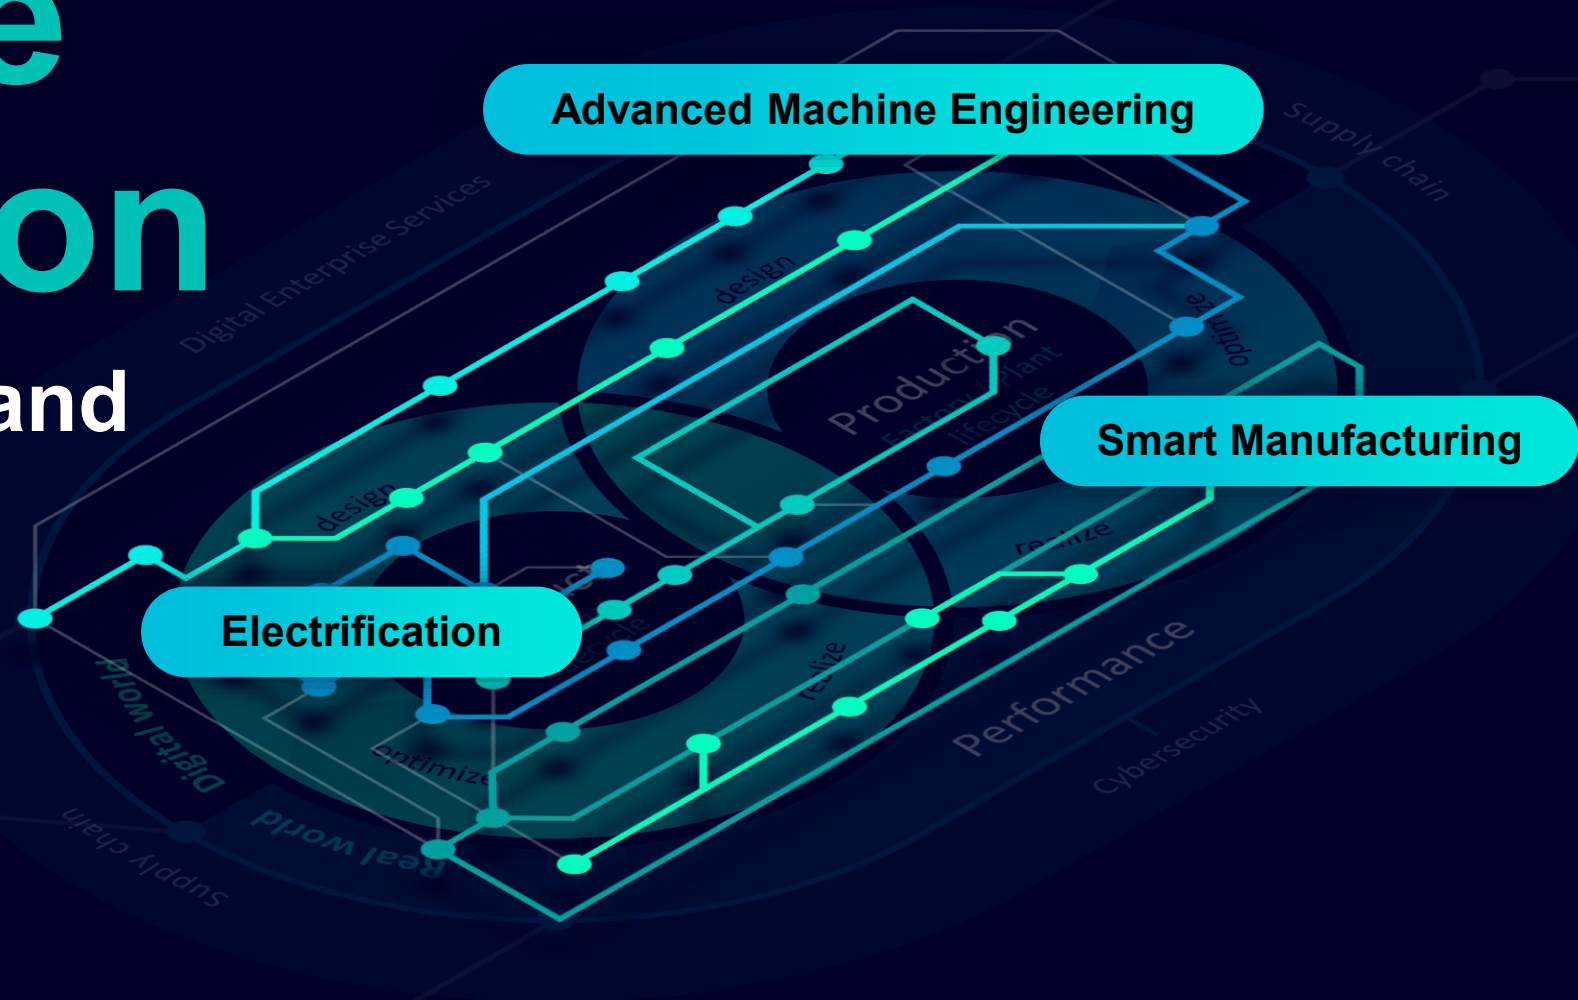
e
on
and

Advanced Machine Engineering

Smart Manufacturing

Electrification

Digital Enterprise Services

Supply chain

design

design

optimize

Production

Factory plant lifecycle

realize

realize

optimize

Performance

Cybersecurity

Digital world

Real world

Supply chain